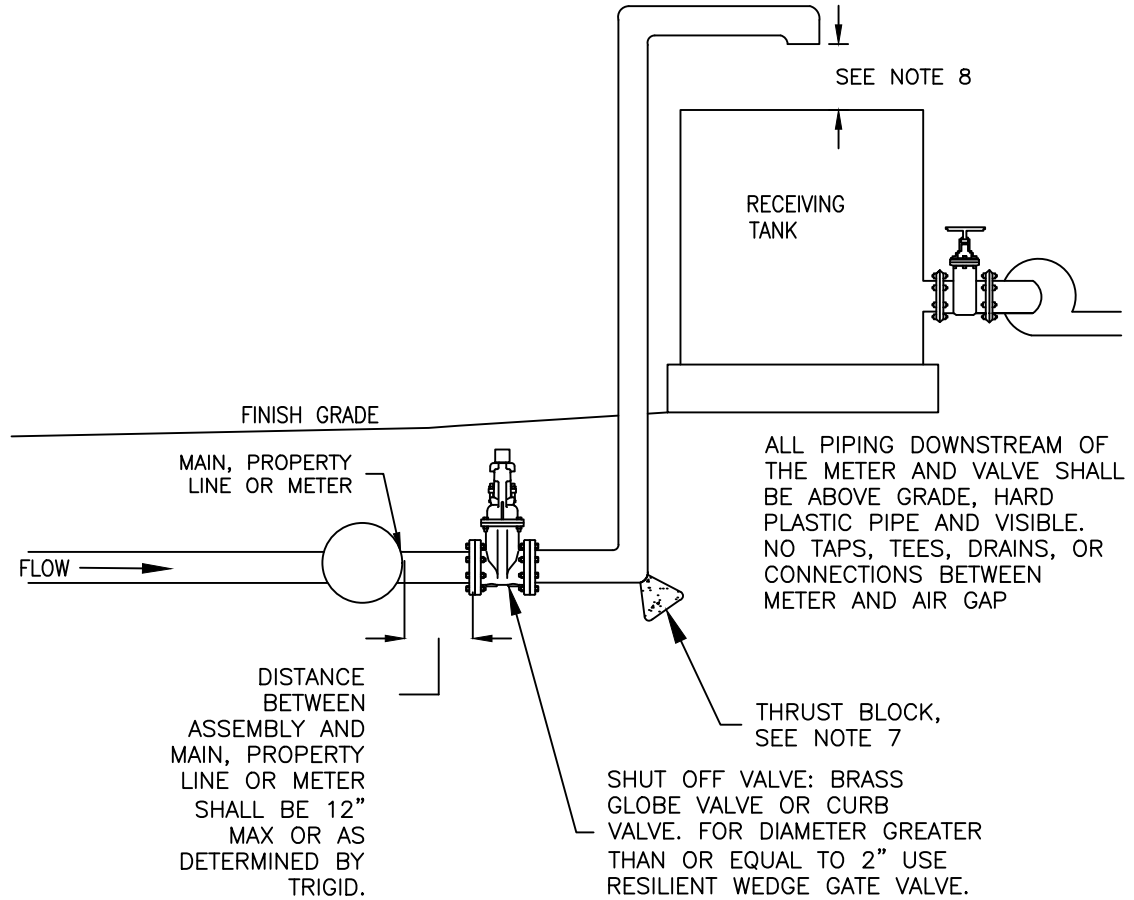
SEE NOTE 8

RECEIVING TANK

FINISH GRADE

MAIN, PROPERTY LINE OR METER

FLOW

ALL PIPING DOWNSTREAM OF THE METER AND VALVE SHALL BE ABOVE GRADE, HARD PLASTIC PIPE AND VISIBLE. NO TAPS, TEES, DRAINS, OR CONNECTIONS BETWEEN METER AND AIR GAP

DISTANCE BETWEEN ASSEMBLY AND MAIN, PROPERTY LINE OR METER SHALL BE 12" MAX OR AS DETERMINED BY TRIGID.

THRUST BLOCK, SEE NOTE 7

SHUT OFF VALVE: BRASS GLOBE VALVE OR CURB VALVE. FOR DIAMETER GREATER THAN OR EQUAL TO 2" USE RESILIENT WEDGE GATE VALVE.